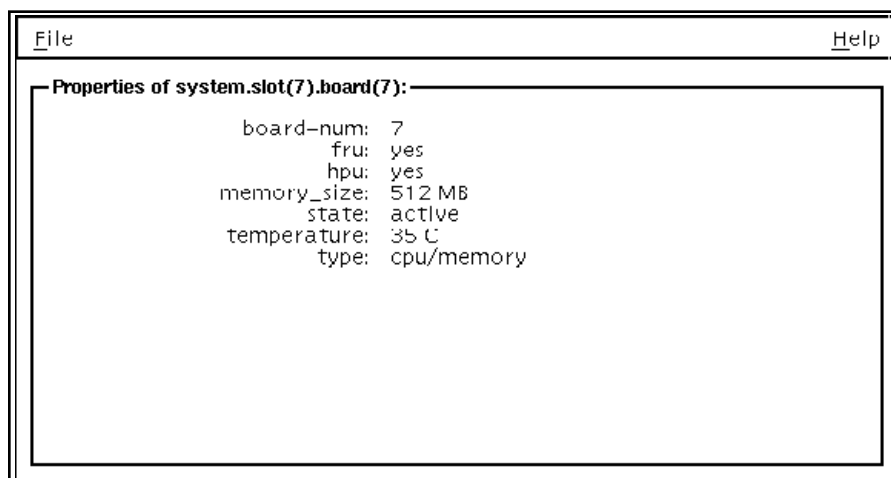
File

Help

Properties of system.slot(7).board(7):

| | |
|---|---|
| board-num: | 7 |
| fru: | yes |
| hpu: | yes |
| memory_size: | 512 MB |
| state: | active |
| temperature: | 35 C |
| type: | cpu/memory |